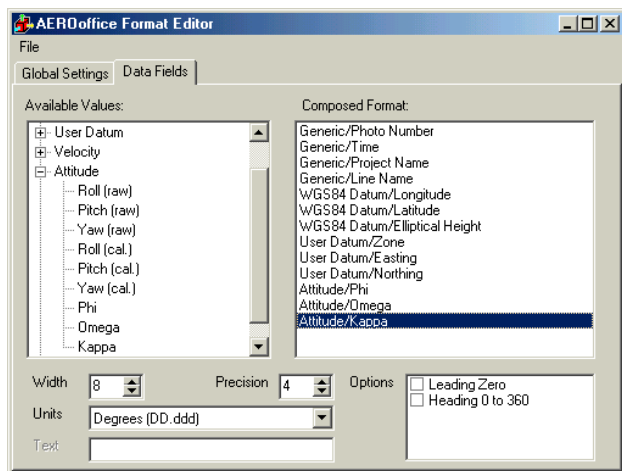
AEROoffice Format Editor

File

Global Settings | Data Fields

Available Values:

User Datum
Velocity
Attitude
Roll (raw)
Pitch (raw)
Yaw (raw)
Roll (cal.)
Pitch (cal.)
Yaw (cal.)
Phi
Omega
Kappa

Composed Format:

Generic/Photo Number
Generic/Time
Generic/Project Name
Generic/Line Name
WGS84 Datum/Longitude
WGS84 Datum/Latitude
WGS84 Datum/Elliptical Height
User Datum/Zone
User Datum/Easting
User Datum/Northing
Attitude/Phi
Attitude/Omega
Attitude/Kappa

Width 8
Precision 4
Options
Leading Zero
Heading 0 to 360

Units Degrees (DD.ddd)

Text